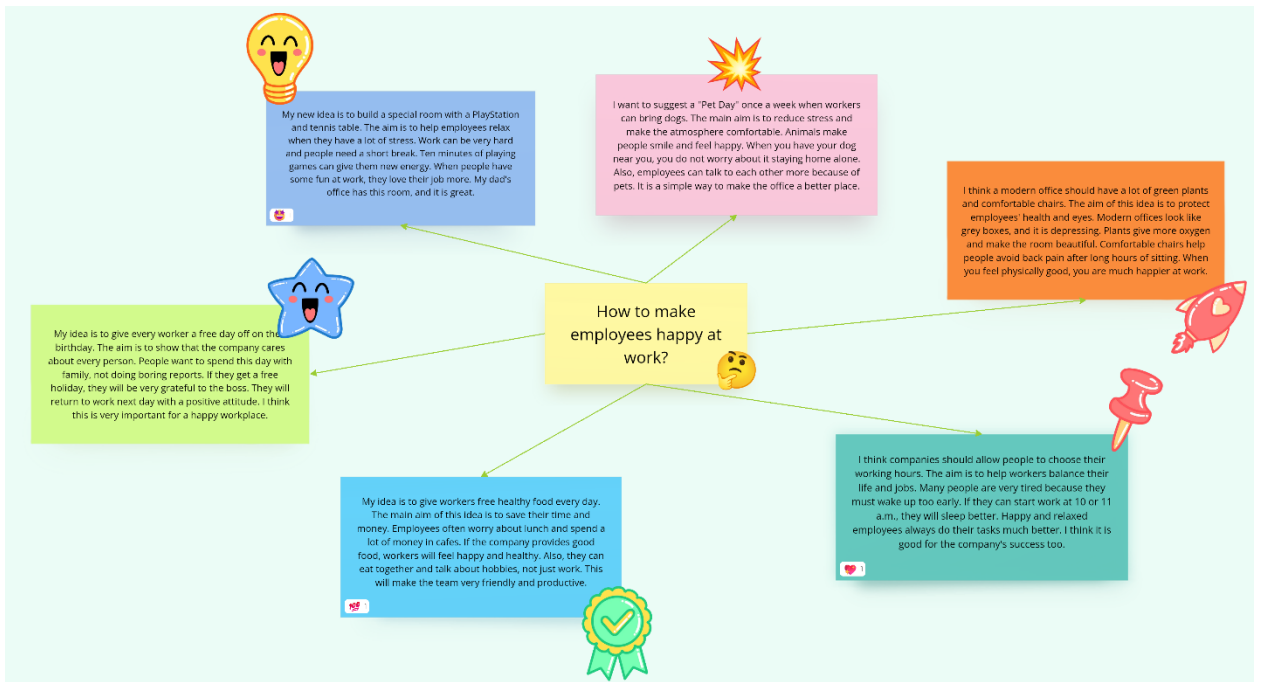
How to make employees happy at work?

My new idea is to build a special room with a PlayStation and tennis table. The aim is to help employees relax when they have a lot of stress. Work can be very hard and people need a short break. Ten minutes of playing games can give them new energy. When people have some fun at work, they love their job more. My dad's office has this room, and it is great.

I want to suggest a "Pet Day" once a week when workers can bring dogs. The main aim is to reduce stress and make the atmosphere comfortable. Animals make people smile and feel happy. When you have your dog near you, you do not worry about it staying home alone. Also, employees can talk to each other more because of pets. It is a simple way to make the office a better place.

I think a modern office should have a lot of green plants and comfortable chairs. The aim of this idea is to protect employees' health and eyes. Modern offices look like grey boxes, and it is depressing. Plants give more oxygen and make the room beautiful. Comfortable chairs help people avoid back pain after long hours of sitting. When you feel physically good, you are much happier at work.

My idea is to give every worker a free day off on the birthday. The aim is to show that the company cares about every person. People want to spend this day with family, not doing boring reports. If they get a free holiday, they will be very grateful to the boss. They will return to work next day with a positive attitude. I think this is very important for a happy workplace.

I think companies should allow people to choose their working hours. The aim is to help workers balance their life and jobs. Many people are very tired because they must wake up too early. If they can start work at 10 or 11 a.m., they will sleep better. Happy and relaxed employees always do their tasks much better. I think it is good for the company's success too.

1

My idea is to give workers free healthy food every day. The main aim of this idea is to save their time and money. Employees often worry about lunch and spend a lot of money in cafes. If the company provides good food, workers will feel happy and healthy. Also, they can eat together and talk about hobbies, not just work. This will make the team very friendly and productive.

1